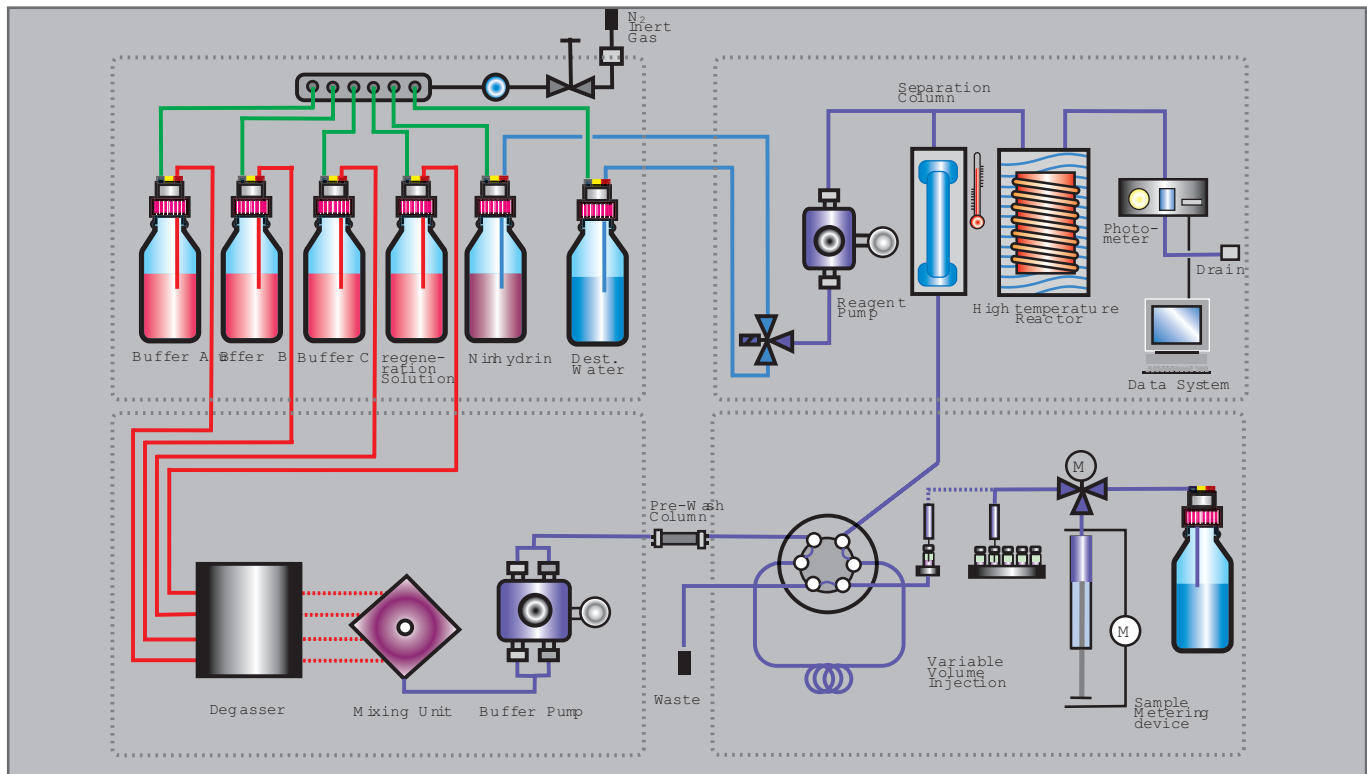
$N_2$ Inert Gas

Separation Column

Buffer A

Buffer B

Buffer C

regeneration Solution

Ninhydrin

Dest. Water

Reagent Pump

Photometer

Drain

High temperature Reactor

Data System

M

Pre-Wash Column

Degasser

Mixing Unit

Buffer Pump

Waste

Variable Volume Injection

M

Sample Metering device